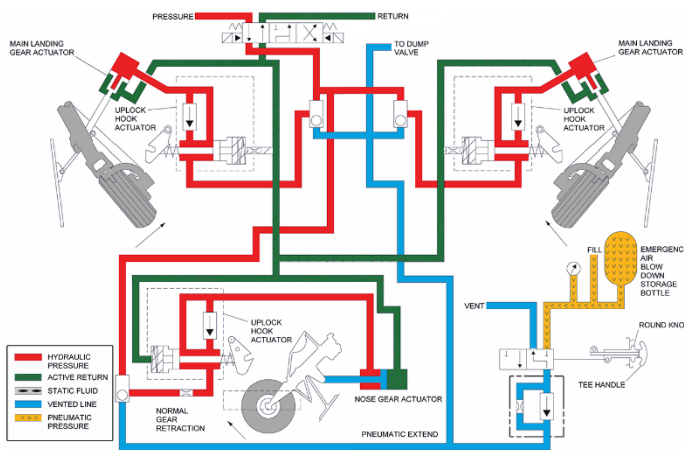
PRESSURE
RETURN
TO DUMP VALVE
MAIN LANDING GEAR ACTUATOR
MAIN LANDING GEAR ACTUATOR
UPLOCK HOOK ACTUATOR
UPLOCK HOOK ACTUATOR
FILL
EMERGENC AIR BLOW DOWN STORAGE BOTTLE
VENT
UPLOCK HOOK ACTUATOR
ROUND KNO
TEE HANDLE
HYDRAULIC PRESSURE
ACTIVE RETURN
STATIC FLUID
VENTED LINE
PNEUMATIC PRESSURE
NOSE GEAR ACTUATOR
NORMAL GEAR RETRACTION
PNEUMATIC EXTEND